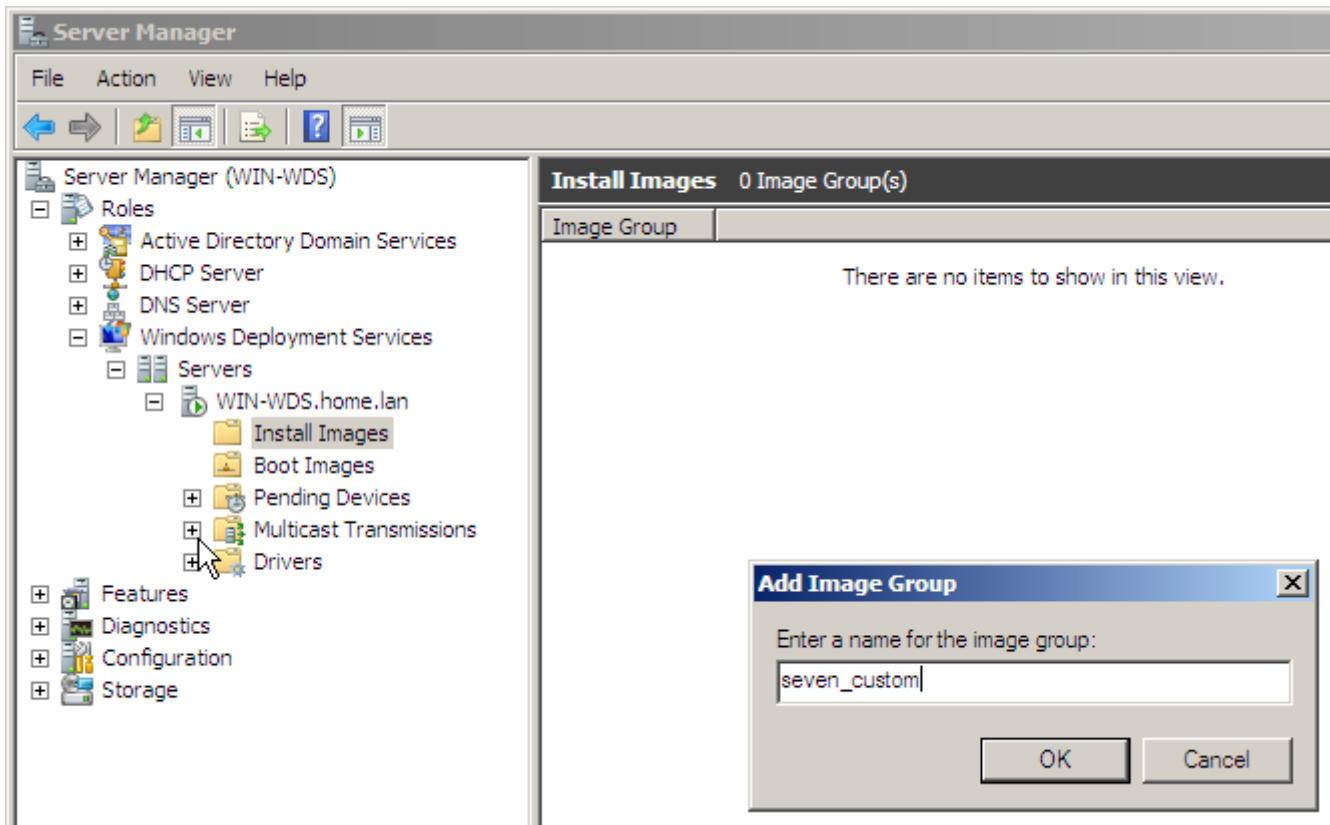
Server Manager

File Action View Help

Server Manager (WIN-WDS)
Roles
Active Directory Domain Services
DHCP Server
DNS Server
Windows Deployment Services
Servers
WIN-WDS.home.lan
Install Images
Boot Images
Pending Devices
Multicast Transmissions
Drivers
Features
Diagnostics
Configuration
Storage

Install Images 0 Image Group(s)

Image Group

There are no items to show in this view.

Add Image Group

Enter a name for the image group:

seven_custom

OK Cancel